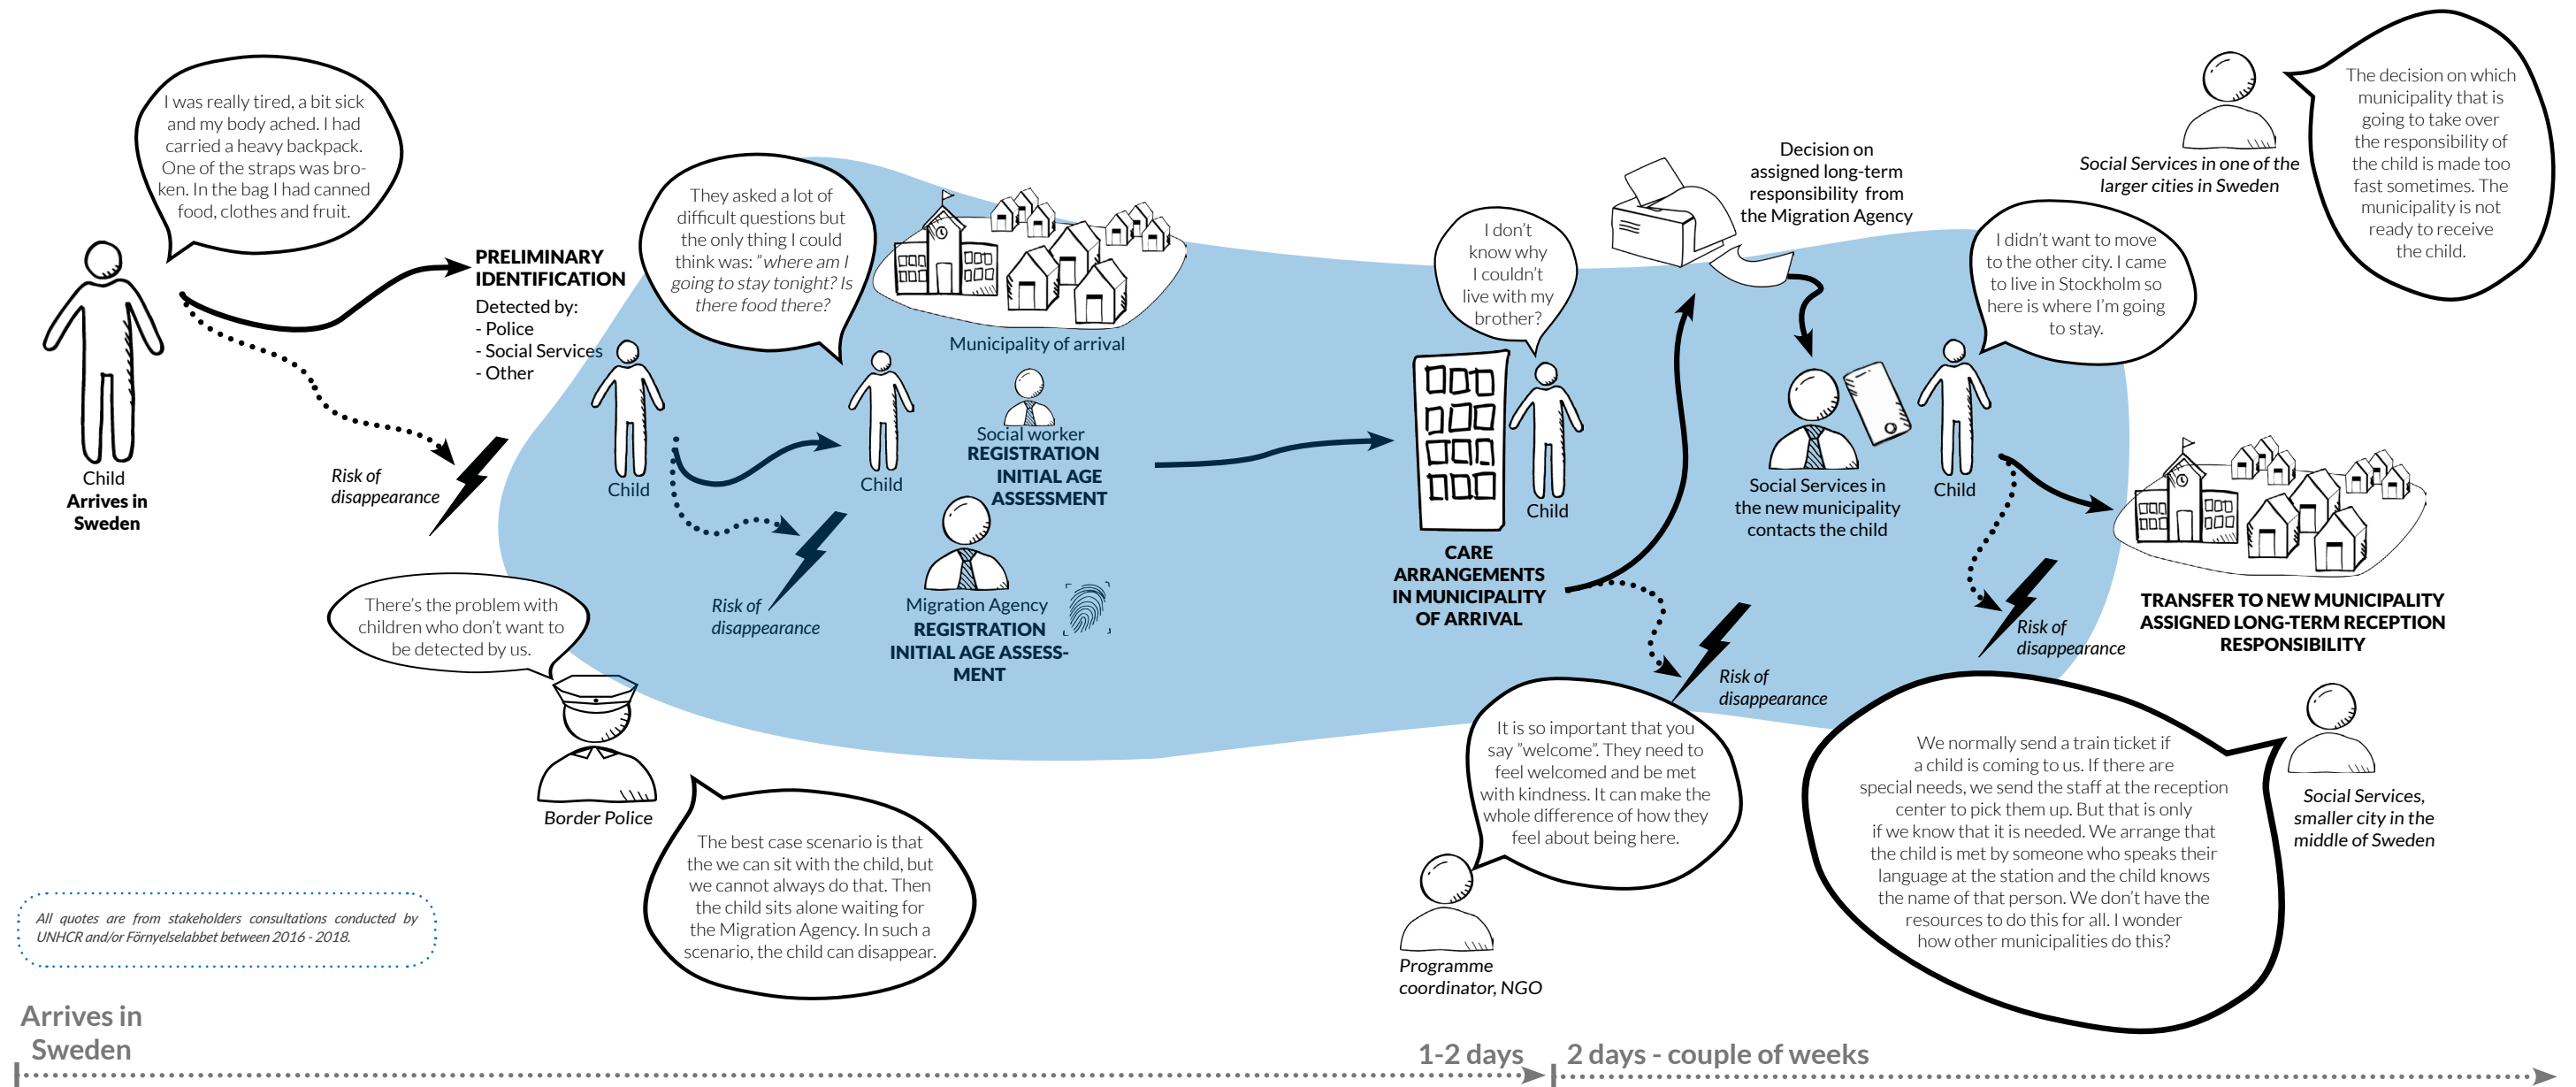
I was really tired, a bit sick and my body ached. I had carried a heavy backpack. One of the straps was broken. In the bag I had canned food, clothes and fruit.

Child
Arrives in Sweden

PRELIMINARY IDENTIFICATION
Detected by:
- Police
- Social Services
- Other

Risk of disappearance

They asked a lot of difficult questions but the only thing I could think was: "where am I going to stay tonight? Is there food there?

Child

Child

Municipality of arrival

Social worker
REGISTRATION
INITIAL AGE ASSESSMENT

Risk of disappearance

Migration Agency
REGISTRATION
INITIAL AGE ASSESSMENT

There's the problem with children who don't want to be detected by us.

Border Police

The best case scenario is that the we can sit with the child, but we cannot always do that. Then the child sits alone waiting for the Migration Agency. In such a scenario, the child can disappear.

All quotes are from stakeholders consultations conducted by UNHCR and/or Förnyelselabbet between 2016 - 2018.

I don't know why I couldn't live with my brother?

Child

CARE ARRANGEMENTS IN MUNICIPALITY OF ARRIVAL

Decision on assigned long-term responsibility from the Migration Agency

Social Services in the new municipality contacts the child

Risk of disappearance

It is so important that you say "welcome". They need to feel welcomed and be met with kindness. It can make the whole difference of how they feel about being here.

Programme coordinator, NGO

Social Services in one of the larger cities in Sweden

The decision on which municipality that is going to take over the responsibility of the child is made too fast sometimes. The municipality is not ready to receive the child.

I didn't want to move to the other city. I came to live in Stockholm so here is where I'm going to stay.

Child

Risk of disappearance

TRANSFER TO NEW MUNICIPALITY ASSIGNED LONG-TERM RECEPTION RESPONSIBILITY

We normally send a train ticket if a child is coming to us. If there are special needs, we send the staff at the reception center to pick them up. But that is only if we know that it is needed. We arrange that the child is met by someone who speaks their language at the station and the child knows the name of that person. We don't have the resources to do this for all. I wonder how other municipalities do this?

Social Services, smaller city in the middle of Sweden

Arrives in Sweden

1-2 days

2 days - couple of weeks